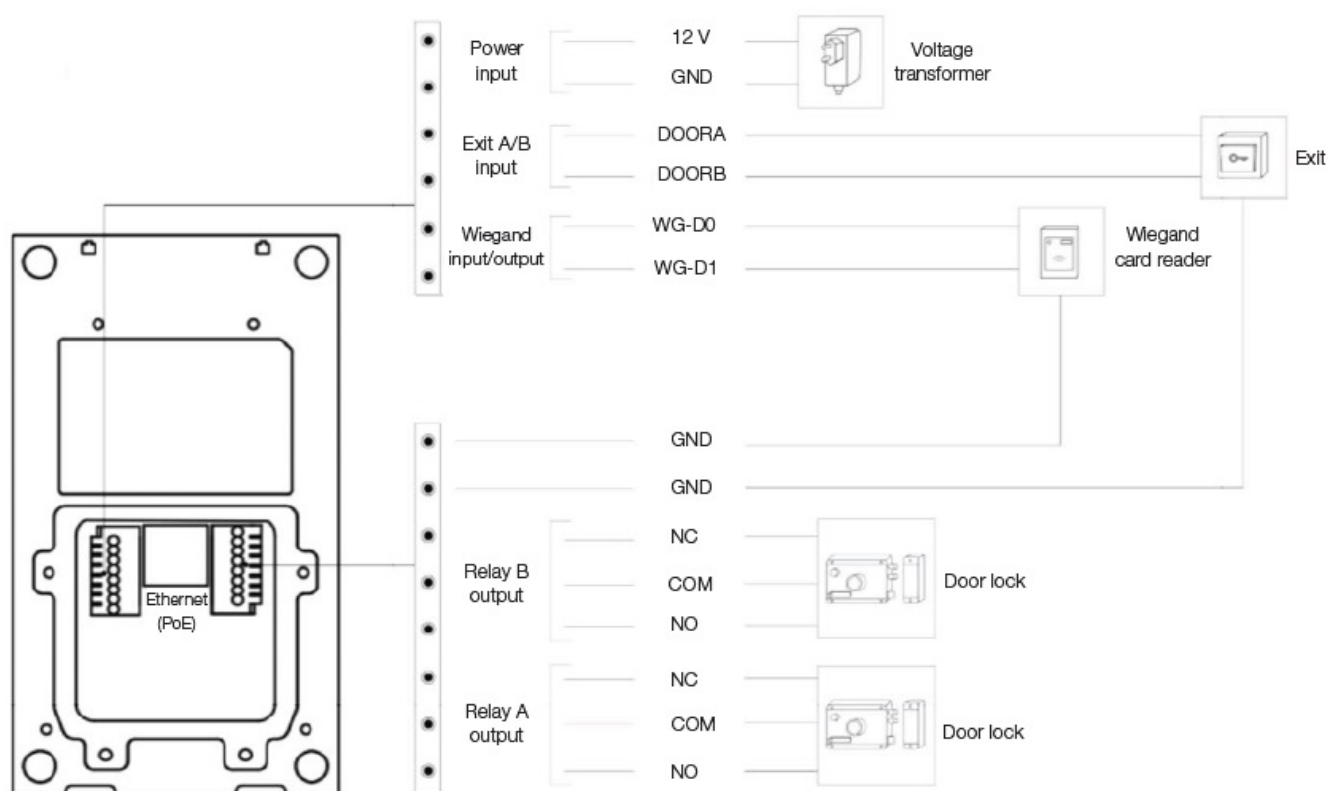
Power input
12 V
GND
Voltage transformer
Exit A/B input
DOORA
DOORB
Exit
Wiegand input/output
WG-D0
WG-D1
Wiegand card reader
GND
GND
Relay B output
NC
COM
NO
Door lock
Ethernet (PoE)
Relay A output
NC
COM
NO
Door lock